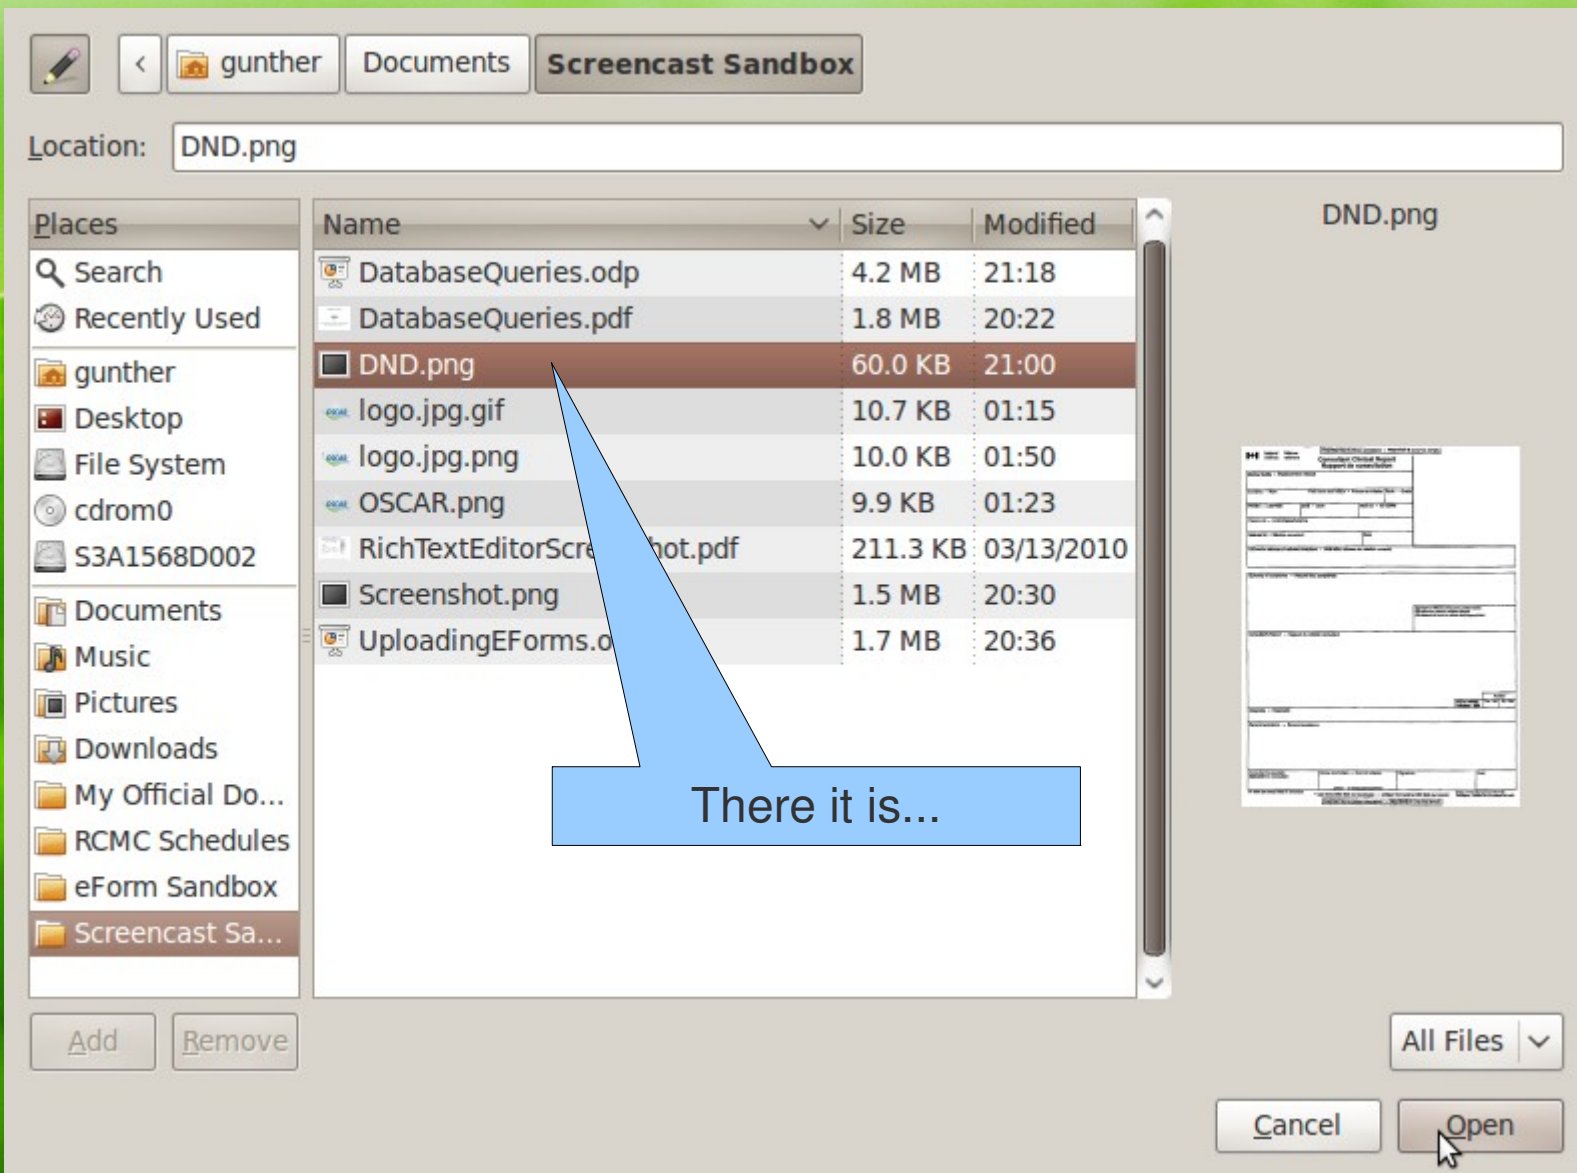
gunther | Documents | Screencast Sandbox

Location: DND.png

Places
Search
Recently Used
gunther
Desktop
File System
cdrom0
S3A1568D002
Documents
Music
Pictures
Downloads
My Official Do...
RCMC Schedules
eForm Sandbox
Screencast Sa...

| Name | Size | Modified |
|---|---|---|
| DatabaseQueries.odp | 4.2 MB | 21:18 |
| DatabaseQueries.pdf | 1.8 MB | 20:22 |
| DND.png | 60.0 KB | 21:00 |
| logo.jpg.gif | 10.7 KB | 01:15 |
| logo.jpg.png | 10.0 KB | 01:50 |
| OSCAR.png | 9.9 KB | 01:23 |
| RichTextEditorScre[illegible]hot.pdf | 211.3 KB | 03/13/2010 |
| Screenshot.png | 1.5 MB | 20:30 |
| UploadingEForms.o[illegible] | 1.7 MB | 20:36 |

There it is...

DND.png

Add
Remove
All Files
Cancel
Open